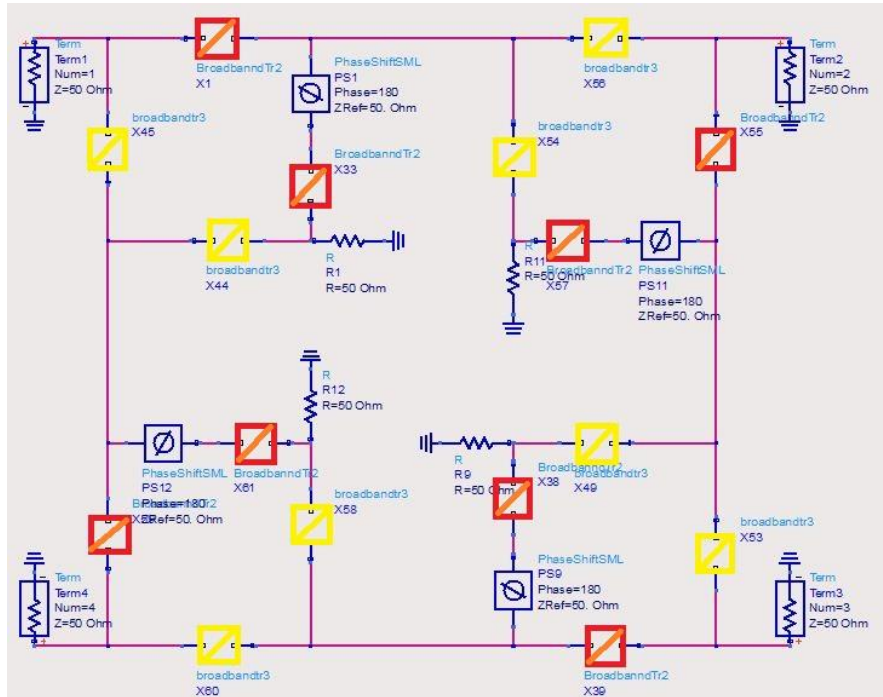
Term
Term1
Num=1
Z=50 Ohm

BroadbandTr2
X1

PhaseShiftSML
PS1
Phase=180
ZRef=50. Ohm

broadbandtr3
X56

Term
Term2
Num=2
Z=50 Ohm

broadbandtr3
X45

BroadbanndTr2
X33

broadbandtr3
X54

BroadbanndTr2
X55

broadbandtr3
X44

R
R1
R=50 Ohm

R
R11
R=50 Ohm

BroadbanndTr2
X57

PhaseShiftSML
PS11
Phase=180
ZRef=50. Ohm

R
R12
R=50 Ohm

PhaseShiftSML
PS12
Phase=180
ZRef=50. Ohm

BroadbanndTr2
X61

BroadbanndTr2
X59

broadbandtr3
X58

R
R9
R=50 Ohm

BroadbanndTr2
X38

broadbandtr3
X49

broadbandtr3
X53

PhaseShiftSML
PS9
Phase=180
ZRef=50. Ohm

Term
Term4
Num=4
Z=50 Ohm

Term
Term3
Num=3
Z=50 Ohm

broadbandtr3
X60

BroadbanndTr2
X39